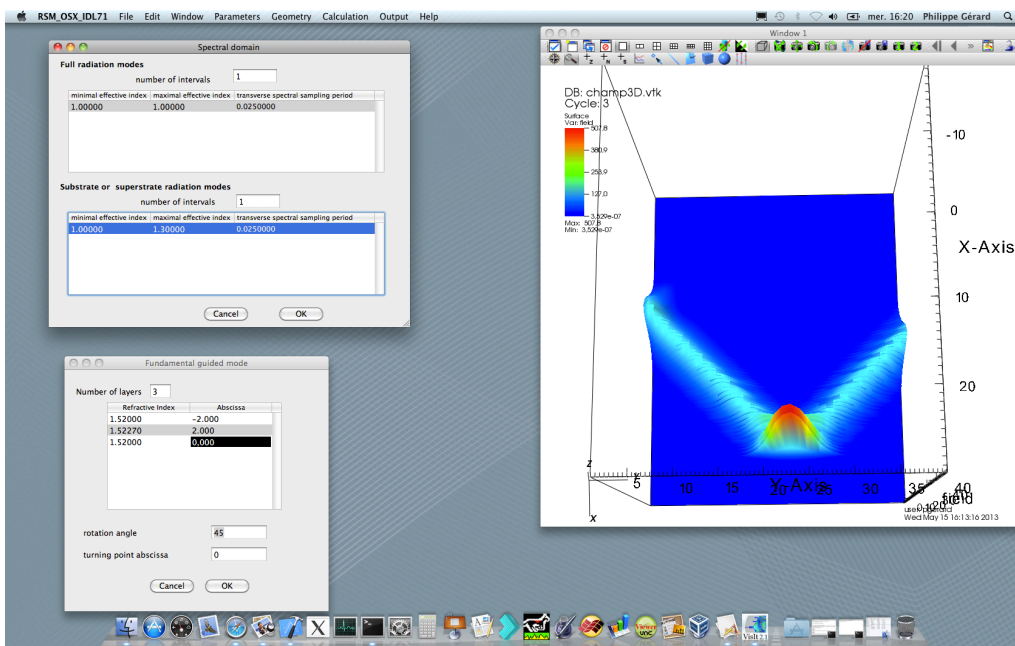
RSM_OSX_IDL71 File Edit Window Parameters Geometry Calculation Output Help

mer. 16:20 Philippe Gérard

Spectral domain

Full radiation modes

number of intervals 1

| minimal effective index | maximal effective index | transverse spectral sampling period |
|---|---|---|
| 1.00000 | 1.00000 | 0.0250000 |

Substrate or superstrate radiation modes

number of intervals 1

| minimal effective index | maximal effective index | transverse spectral sampling period |
|---|---|---|
| 1.00000 | 1.30000 | 0.0250000 |

Cancel OK

Fundamental guided mode

Number of layers 3

| Refractive Index | Abscissa |
|---|---|
| 1.52000 | -2.000 |
| 1.52270 | 2.000 |
| 1.52000 | 0.000 |

rotation angle 45

turning point abscissa 0

Cancel OK

Window 1

DB: champ3D.vtk
Cycle: 3

Surface
Var: field
507.8
380.9
253.9
127.0
3.529e-07
Max: 507.8
Min: 3.529e-07

-10
0
X-Axis
10
20

Z
5 10 15 20 Y-Axis 25 30 35 40
field
user: gerard
Wed May 15 16:13:16 2013
X